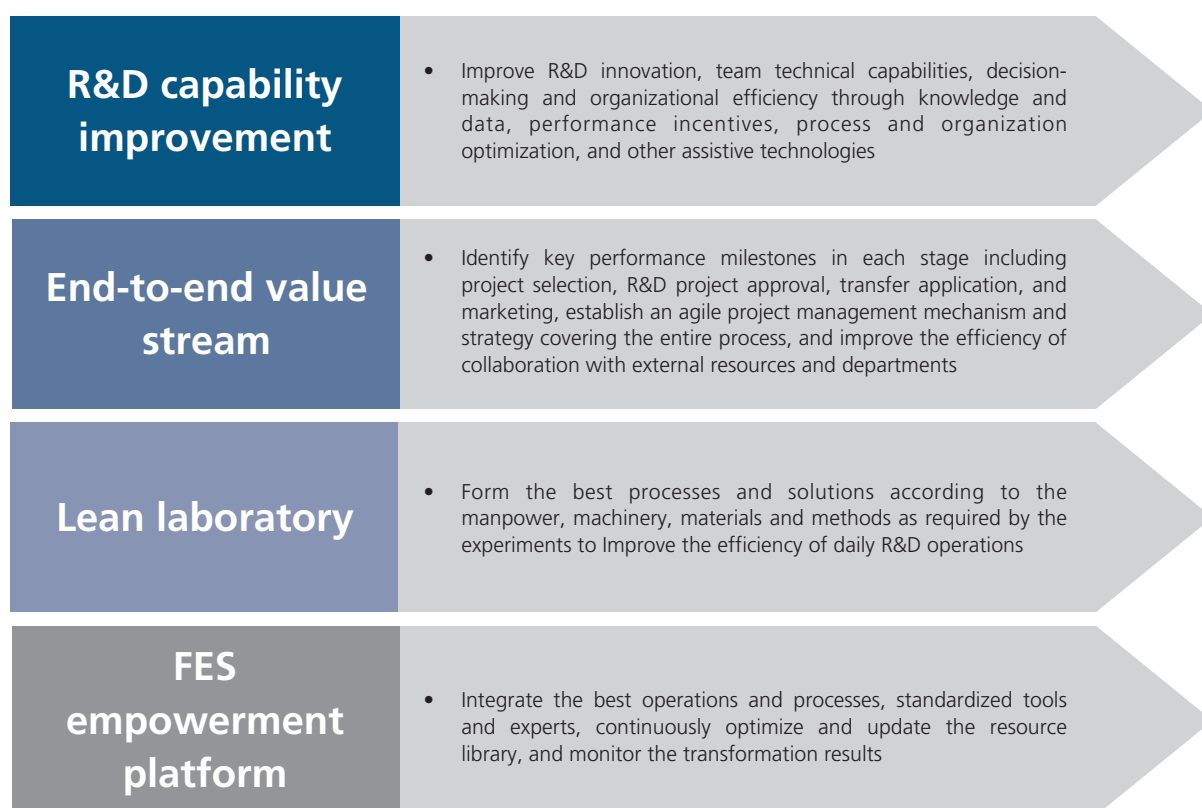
R&D capability improvement

• Improve R&D innovation, team technical capabilities, decision-making and organizational efficiency through knowledge and data, performance incentives, process and organization optimization, and other assistive technologies

End-to-end value stream

• Identify key performance milestones in each stage including project selection, R&D project approval, transfer application, and marketing, establish an agile project management mechanism and strategy covering the entire process, and improve the efficiency of collaboration with external resources and departments

Lean laboratory

• Form the best processes and solutions according to the manpower, machinery, materials and methods as required by the experiments to Improve the efficiency of daily R&D operations

FES empowerment platform

• Integrate the best operations and processes, standardized tools and experts, continuously optimize and update the resource library, and monitor the transformation results